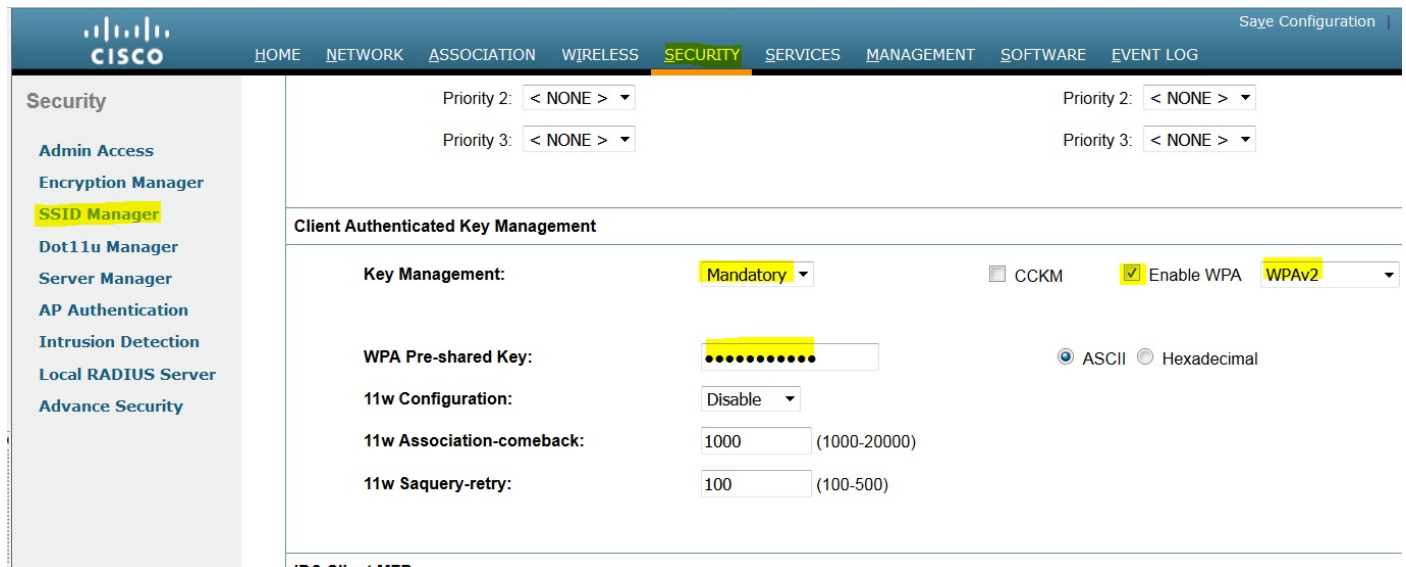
cisco

Save Configuration |

HOME NETWORK ASSOCIATION WIRELESS SECURITY SERVICES MANAGEMENT SOFTWARE EVENT LOG

Security

Admin Access
Encryption Manager
SSID Manager
Dot11u Manager
Server Manager
AP Authentication
Intrusion Detection
Local RADIUS Server
Advance Security

Priority 2: < NONE >
Priority 3: < NONE >

Priority 2: < NONE >
Priority 3: < NONE >

Client Authenticated Key Management

Key Management: Mandatory
CCKM
Enable WPA WPAv2

WPA Pre-shared Key: ●●●●●●●●●●●
ASCII Hexadecimal

11w Configuration: Disable

11w Association-comeback: 1000 (1000-20000)

11w Saquery-retry: 100 (100-500)

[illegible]